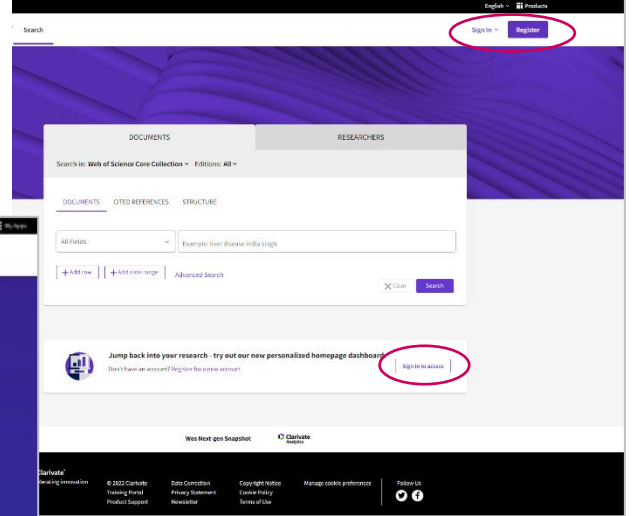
English Products

Search

Sign In Register

DOCUMENTS RESEARCHERS

Search in: Web of Science Core Collection Editions: All

DOCUMENTS CITED REFERENCES STRUCTURE

All Fields

Example: liver disease india singh

+ Add row + Add date range Advanced Search

Clear Search

My Apps

Jump back into your research - try out our new personalized homepage dashboard

Don't have an account? Register for a new account

Sign In to access

WoS Next gen Snapshot

Clarivate Analytics

Clarivate
Accelerating innovation

© 2022 Clarivate
Training Portal
Product Support

Data Correction
Privacy Statement
Newsletter

Copyright Notice
Cookie Policy
Terms of Use

Manage cookie preferences

Follow Us